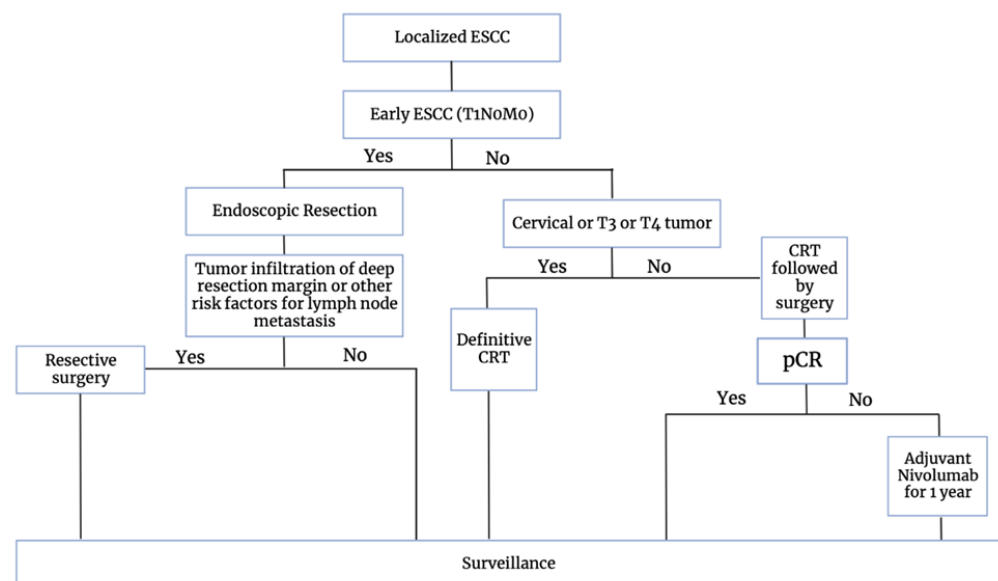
Localized ESCC

Early ESCC (T1N0M0)

Yes

No

Endoscopic Resection

Cervical or T3 or T4 tumor

Tumor infiltration of deep resection margin or other risk factors for lymph node metastasis

Yes

No

CRT followed by surgery

Resective surgery

Yes

No

Definitive CRT

pCR

Yes

No

Adjuvant Nivolumab for 1 year

Surveillance